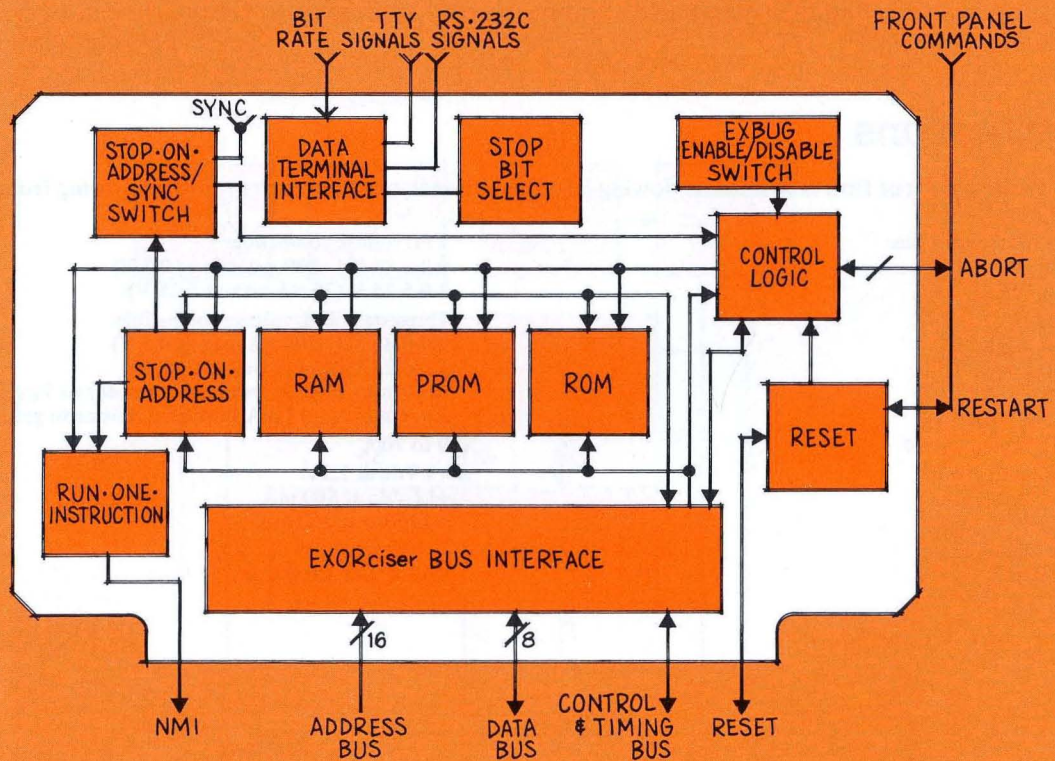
BIT RATE

TTY SIGNALS

RS-232C SIGNALS

FRONT PANEL COMMANDS

SYNC

STOP·ON·ADDRESS/SYNC SWITCH

DATA TERMINAL INTERFACE

STOP BIT SELECT

EXBUG ENABLE/DISABLE SWITCH

CONTROL LOGIC

ABORT

STOP·ON·ADDRESS

RAM

PROM

ROM

RESET

RESTART

RUN·ONE·INSTRUCTION

EXORciser BUS INTERFACE

16

8

NMI

ADDRESS BUS

DATA BUS

CONTROL & TIMING BUS

RESET